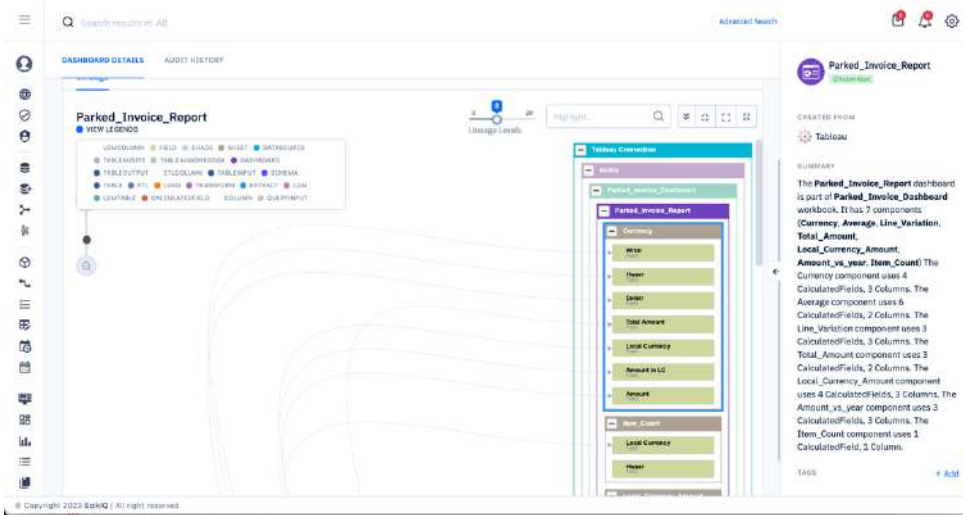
Search results in: All

Advanced Search

DASHBOARD DETAILS AUDIT HISTORY

Parked_Invoice_Report
VIEW LEGENDS

LOADCOLUMN FIELD SHADE SHEET DATASOURCE
TABLEINSITE TABLEAUWORKBOOK DASHBOARD
TABLEOUTPUT ETLCOLUMN TABLEINPUT SCHEMA
TABLE RTL LOAD TRANSFORM EXTRACT LDM
LDMTABLE CALCULATEDFIELD COLUMN QUERYINPUT

0 8 20
Lineage Levels

Highlight...

Tableau Connection
Kollio
Parked_Invoice_Dashboard
Parked_Invoice_Report
Currency
Wrbtr
Hwaer
Dmbtr
Total Amount
Local Currency
Amount in LC
Amount
Item_Count
Local Currency
Hwaer

Parked_Invoice_Report
Dashboard

CREATED FROM
Tableau

SUMMARY
The **Parked_Invoice_Report** dashboard is part of **Parked_Invoice_Dashboard** workbook. It has 7 components (**Currency, Average, Line_Variation, Total_Amount, Local_Currency_Amount, Amount_vs_year, Item_Count**) The Currency component uses 4 CalculatedFields, 3 Columns. The Average component uses 6 CalculatedFields, 2 Columns. The Line_Variation component uses 3 CalculatedFields, 3 Columns. The Total_Amount component uses 3 CalculatedFields, 2 Columns. The Local_Currency_Amount component uses 4 CalculatedFields, 3 Columns. The Amount_vs_year component uses 3 CalculatedFields, 3 Columns. The Item_Count component uses 1 CalculatedField, 1 Column.

TAGS
+ Add

© Copyright 2023 SolixIQ | All right reserved